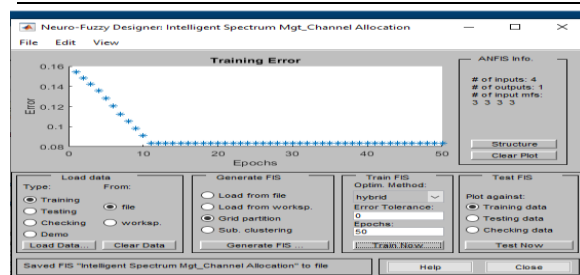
Neuro-Fuzzy Designer: Intelligent Spectrum Mgt_Channel Allocation

File Edit View

Training Error

0.16
0.14
0.12
0.1
0.08

Error

0 10 20 30 40 50

Epochs

ANFIS Info.

# of inputs: 4
# of outputs: 1
# of input mfs:
3 3 3 3

Structure

Clear Plot

Load data

Type:
Training
Testing
Checking
Demo

From:
file
worksp.

Load Data...

Clear Data

Generate FIS

Load from file
Load from worksp.
Grid partition
Sub. clustering

Generate FIS ...

Train FIS

Optim. Method:
hybrid
Error Tolerance:
0
Epochs:
50

Train Now

Test FIS

Plot against:
Training data
Testing data
Checking data

Test Now

Saved FIS "Intelligent Spectrum Mgt_Channel Allocation" to file

Help

Close